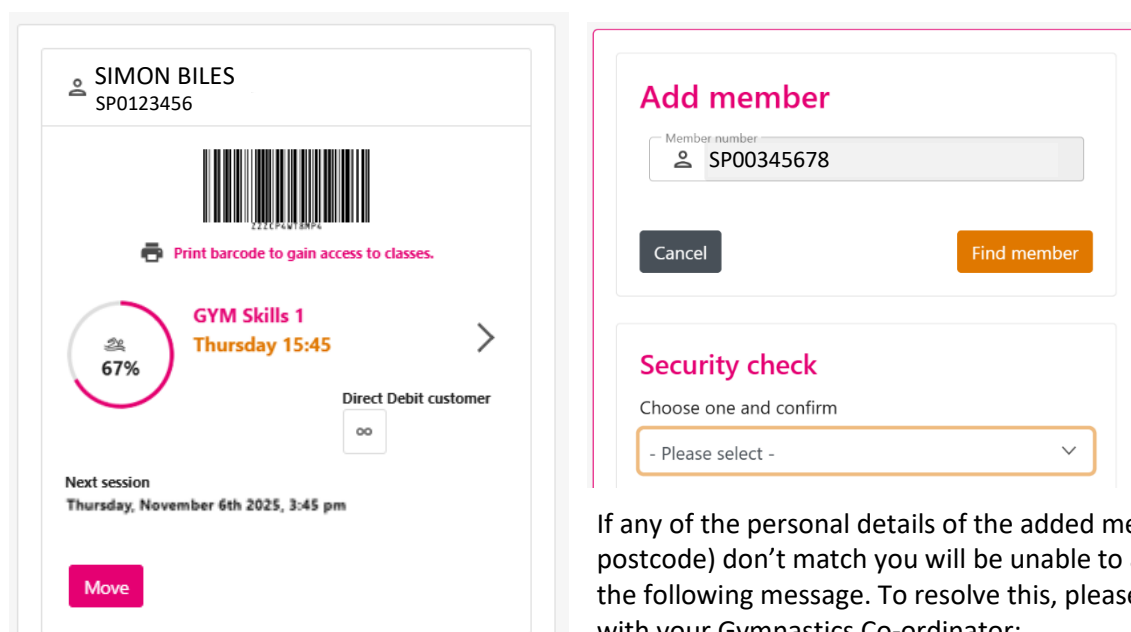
SIMON BILES
SP0123456

ZZZCP6WT8MP4

Print barcode to gain access to classes.

67%

GYM Skills 1
Thursday 15:45

Direct Debit customer

Next session
Thursday, November 6th 2025, 3:45 pm

Move

Add member

Member number
SP00345678

Cancel

Find member

Security check

Choose one and confirm

- Please select -

If any of the personal details of the added me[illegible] postcode) don't match you will be unable to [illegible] the following message. To resolve this, please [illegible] with your Gymnastics Co-ordinator: